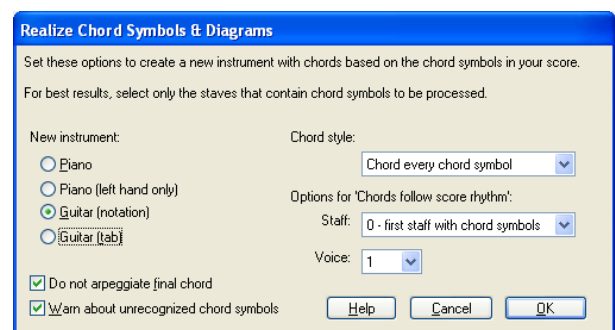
Realize Chord Symbols & Diagrams

Set these options to create a new instrument with chords based on the chord symbols in your score.

For best results, select only the staves that contain chord symbols to be processed.

New instrument:

Piano

Piano (left hand only)

Guitar (notation)

Guitar (tab)

Chord style:

Chord every chord symbol

Options for 'Chords follow score rhythm':

Staff: 0 - first staff with chord symbols

Voice: 1

Do not arpeggiate final chord

Warn about unrecognized chord symbols

Help

Cancel

OK